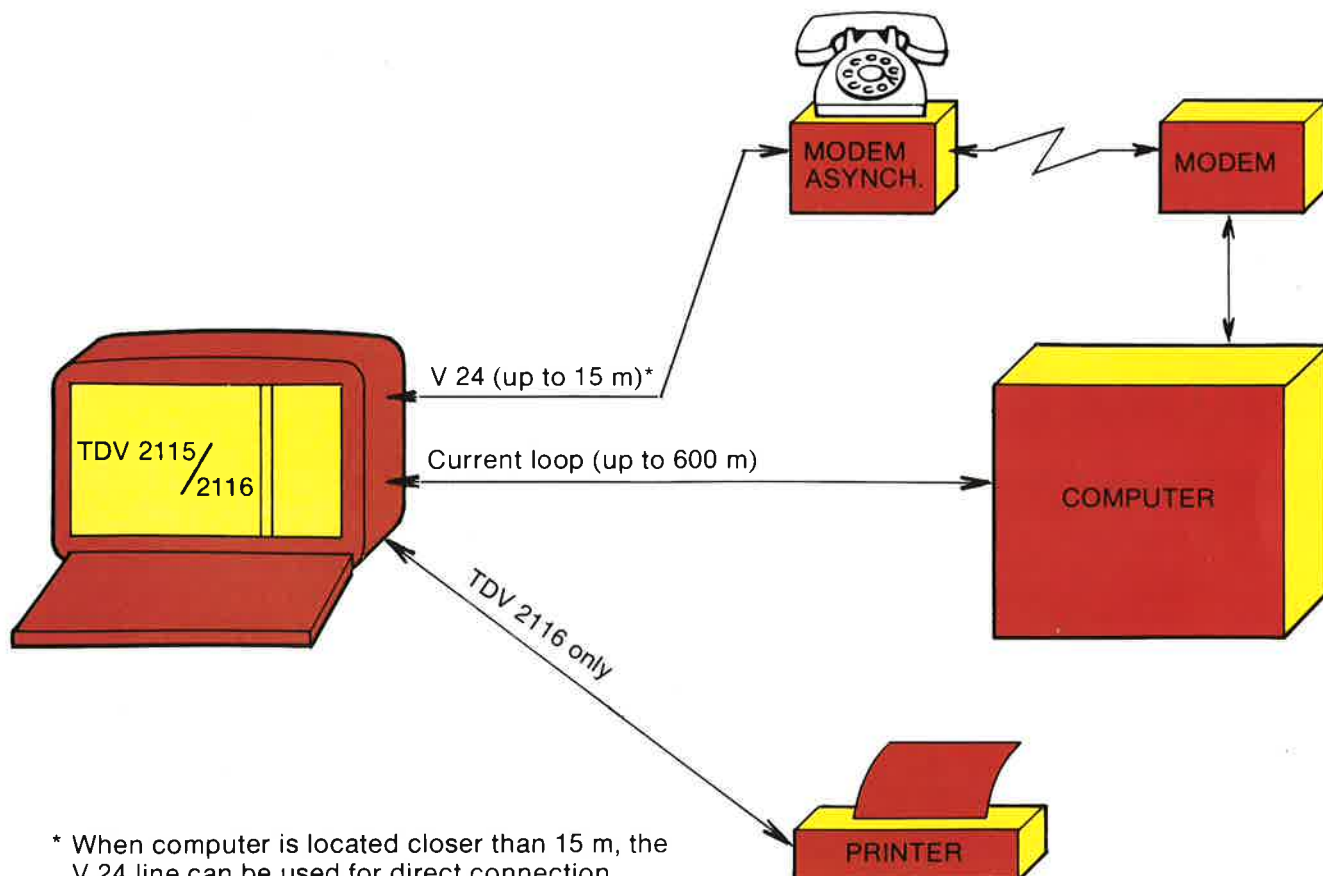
MODEM ASYNCH.

MODEM

V 24 (up to 15 m)*

TDV 2115/2116

Current loop (up to 600 m)

COMPUTER

TDV 2116 only

PRINTER

* When computer is located closer than 15 m, the V 24 line can be used for direct connection.